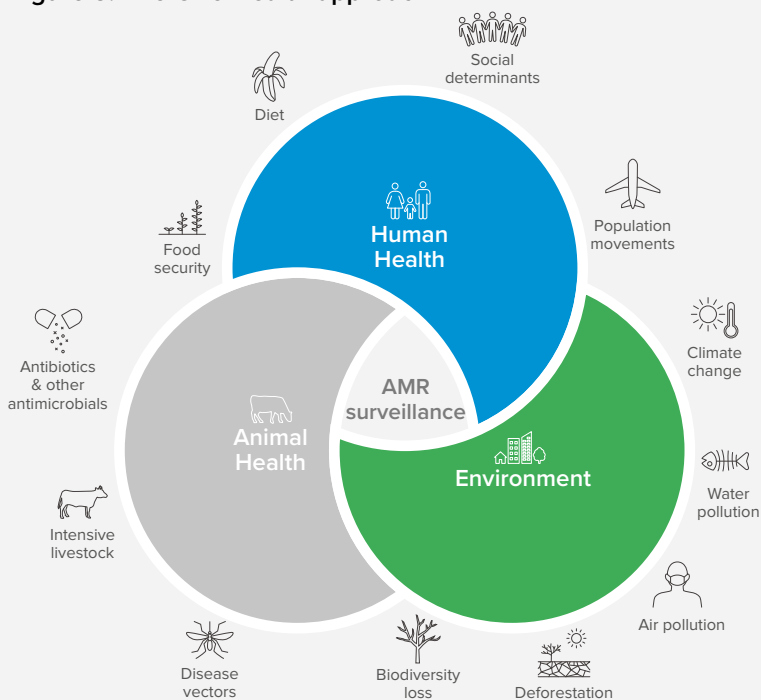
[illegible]

Social determinants

Diet

Population movements

Food security

Human Health

Climate change

Antibiotics & other antimicrobials

AMR surveillance

Animal Health

Environment

Water pollution

Intensive livestock

Air pollution

Disease vectors

Biodiversity loss

Deforestation